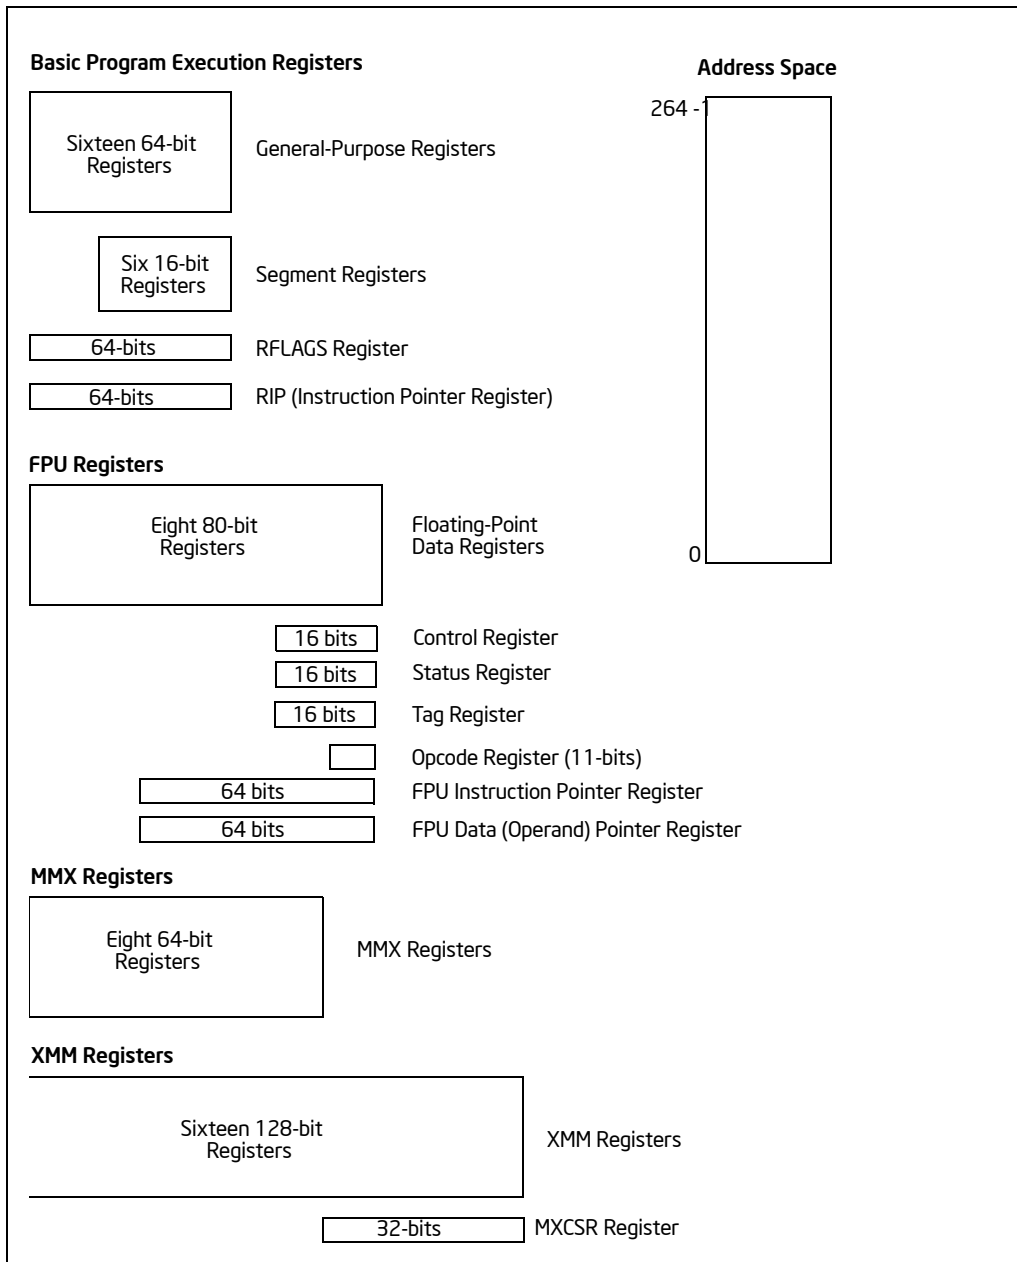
Basic Program Execution Registers

Address Space

$2^{64}-1$

Sixteen 64-bit Registers

General-Purpose Registers

Six 16-bit Registers

Segment Registers

64-bits

RFLAGS Register

64-bits

RIP (Instruction Pointer Register)

FPU Registers

Eight 80-bit Registers

Floating-Point Data Registers

0

16 bits

Control Register

16 bits

Status Register

16 bits

Tag Register

Opcode Register (11-bits)

64 bits

FPU Instruction Pointer Register

64 bits

FPU Data (Operand) Pointer Register

MMX Registers

Eight 64-bit Registers

MMX Registers

XMM Registers

Sixteen 128-bit Registers

XMM Registers

32-bits

MXCSR Register